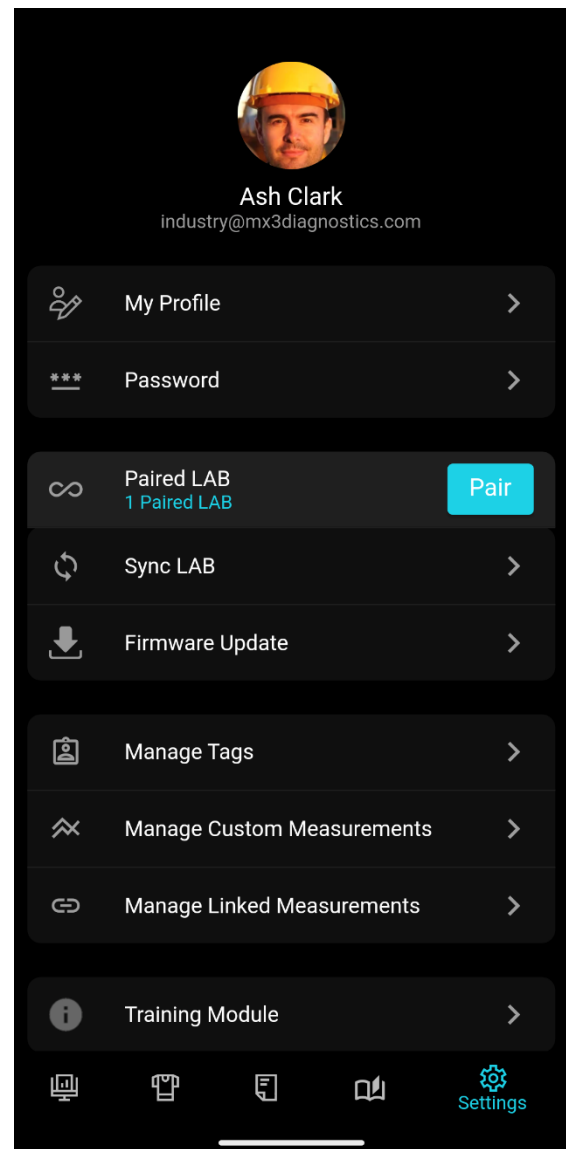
Ash Clark
industry@mx3diagnostics.com

My Profile

***

Password

Paired LAB
1 Paired LAB

Pair

Sync LAB

Firmware Update

Manage Tags

Manage Custom Measurements

Manage Linked Measurements

Training Module

Settings